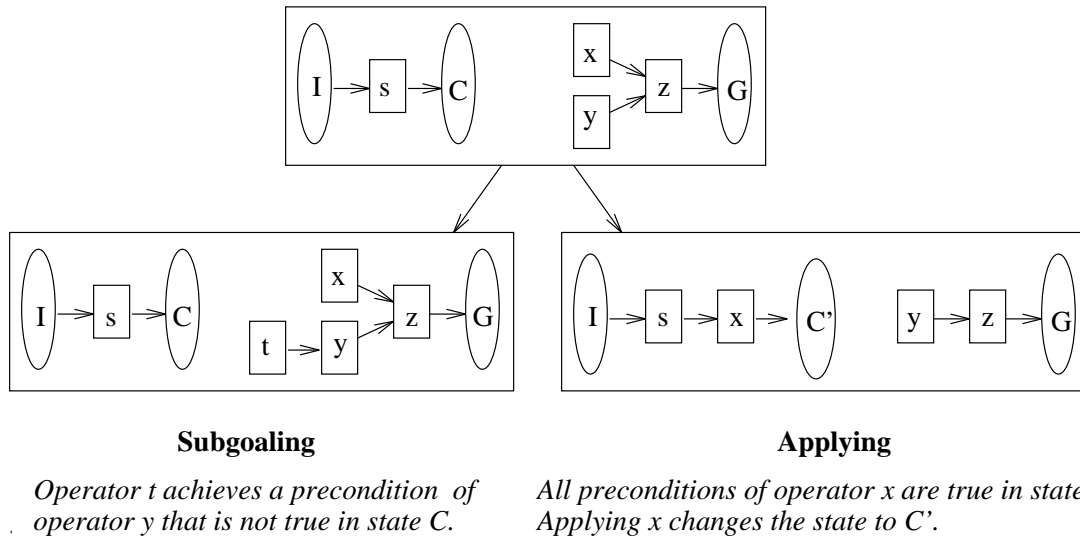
I s C x y z G

I s C x t y z G

I s x C' y z G

**Subgoaling**

*Operator t achieves a precondition of operator y that is not true in state C.*

**Applying**

*All preconditions of operator x are true in state Applying x changes the state to C'.*